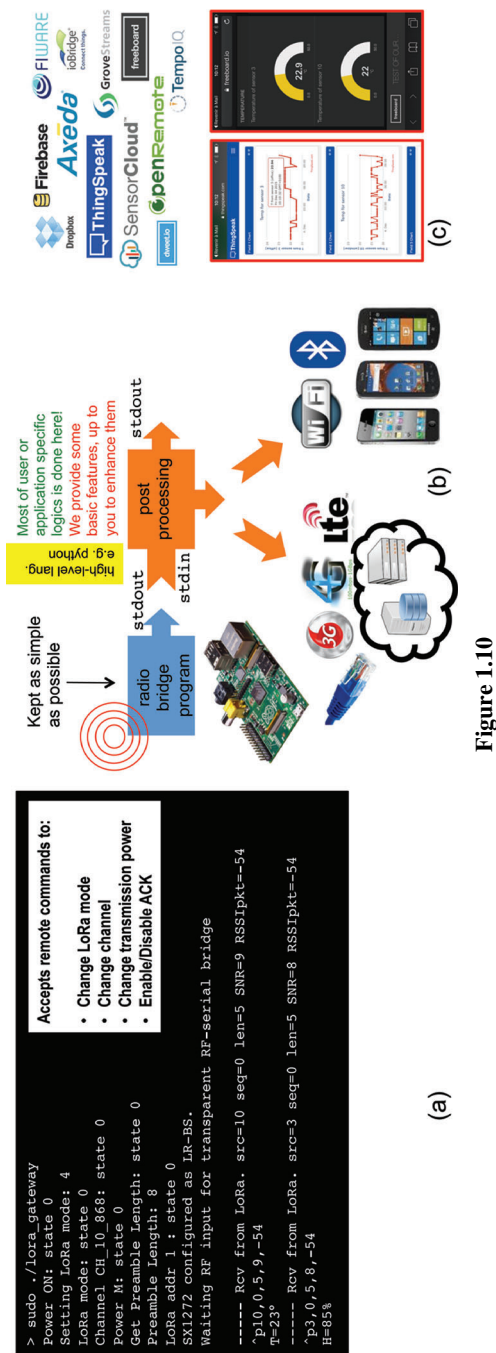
> sudo ./lora_gateway
Power ON: state 0
Setting LoRa mode: 4
LoRa mode: state 0
Channel CH_10_868: state 0
Power M: state 0
Get Preamble Length: state 0
Preamble Length: 8
LoRa addr 1 : state 0
SX1272 configured as LR-BS.
Waiting RF input for transparent RF-serial bridge

----- Rcv from LoRa. src=10 seq=0 len=5 SNR=9 RSSIpkt=-54
^p10,0,5,9,-54
T=23°
----- Rcv from LoRa. src=3 seq=0 len=5 SNR=8 RSSIpkt=-54
^p3,0,5,8,-54
H=85%

Accepts remote commands to:
• Change LoRa mode
• Change channel
• Change transmission power
• Enable/Disable ACK

(a)

Kept as simple as possible

radio bridge program

stdout

stdin

high-level lang. e.g. python

post processing

stdout

Most of user or application specific logics is done here! We provide some basic features, up to you to enhance them

3G 4G lte

(b)

Dropbox Firebase FIWARE Axeda ioBridge ThingSpeak GroveStreams SensorCloud freeboard dweet.io openRemote TempoIQ

ThingSpeak

freeboard.io

22.9

22

(c)

Figure 1.10